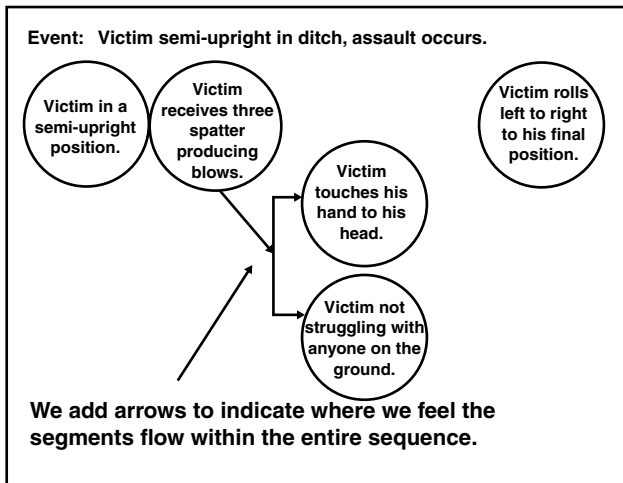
Event: Victim semi-upright in ditch, assault occurs.

Victim in a semi-upright position.

Victim receives three spatter producing blows.

Victim touches his hand to his head.

Victim not struggling with anyone on the ground.

Victim rolls left to right to his final position.

We add arrows to indicate where we feel the segments flow within the entire sequence.